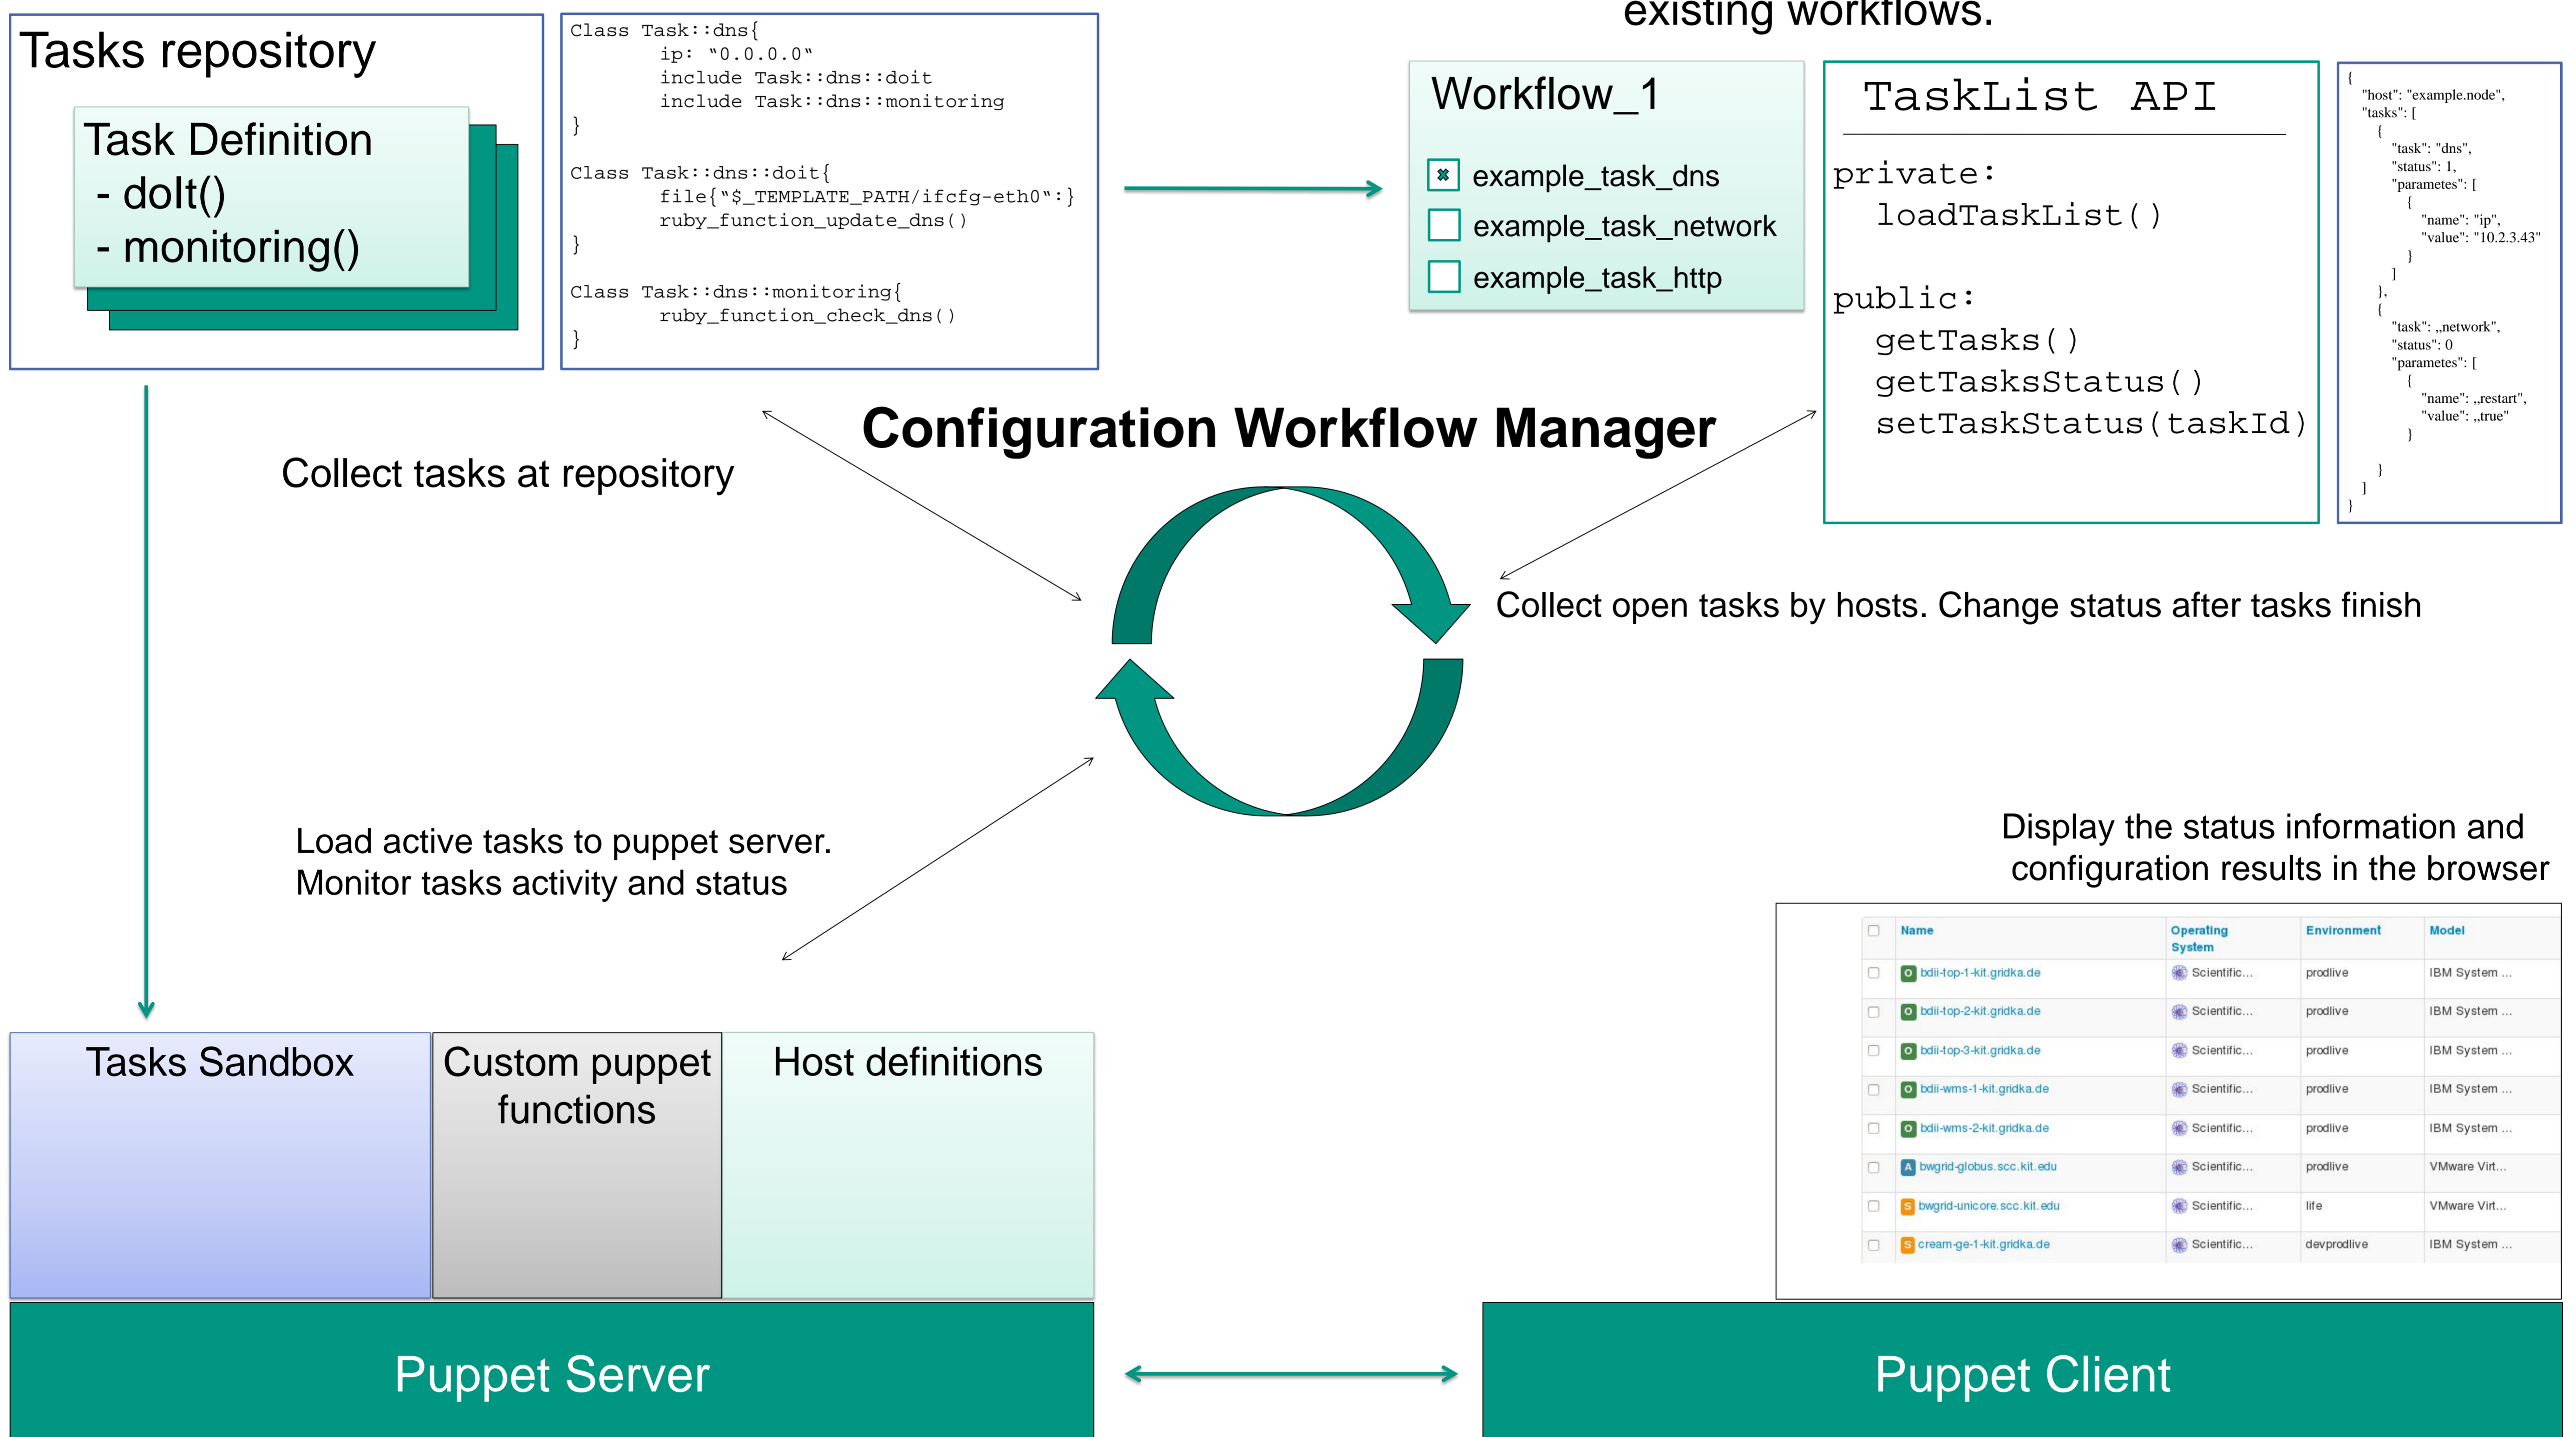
existing workflows.

Tasks repository

Task Definition
- doIt()
- monitoring()

Class Task::dns{
ip: "0.0.0.0"
include Task::dns::doit
include Task::dns::monitoring
}

Class Task::dns::doit{
file{"$_TEMPLATE_PATH/ifcfg-eth0":}
ruby_function_update_dns()
}

Class Task::dns::monitoring{
ruby_function_check_dns()
}

Workflow_1

example_task_dns
example_task_network
example_task_http

TaskList API

private:
loadTaskList()

public:
getTasks()
getTasksStatus()
setTaskStatus(taskId)

{
"host": "example.node",
"tasks": [
{
"task": "dns",
"status": 1,
"parametes": [
{
"name": "ip",
"value": "10.2.3.43"
}
]
},
{
"task": „network",
"status": 0
"parametes": [
{
"name": „restart",
"value": „true"
}
}
]
}

Configuration Workflow Manager

Collect tasks at repository

Collect open tasks by hosts. Change status after tasks finish

Load active tasks to puppet server.
Monitor tasks activity and status

Display the status information and configuration results in the browser

| | Name | Operating System | Environment | Model |
|---|---|---|---|---|
| | bdii-top-1-kit.gridka.de | Scientific... | prodlive | IBM System ... |
| | bdii-top-2-kit.gridka.de | Scientific... | prodlive | IBM System ... |
| | bdii-top-3-kit.gridka.de | Scientific... | prodlive | IBM System ... |
| | bdii-wms-1-kit.gridka.de | Scientific... | prodlive | IBM System ... |
| | bdii-wms-2-kit.gridka.de | Scientific... | prodlive | IBM System ... |
| | bwgrid-globus.scc.kit.edu | Scientific... | prodlive | VMware Virt... |
| | bwgrid-unicore.scc.kit.edu | Scientific... | life | VMware Virt... |
| | cream-ge-1-kit.gridka.de | Scientific... | devprodlive | IBM System ... |

Tasks Sandbox

Custom puppet functions

Host definitions

Puppet Server

Puppet Client